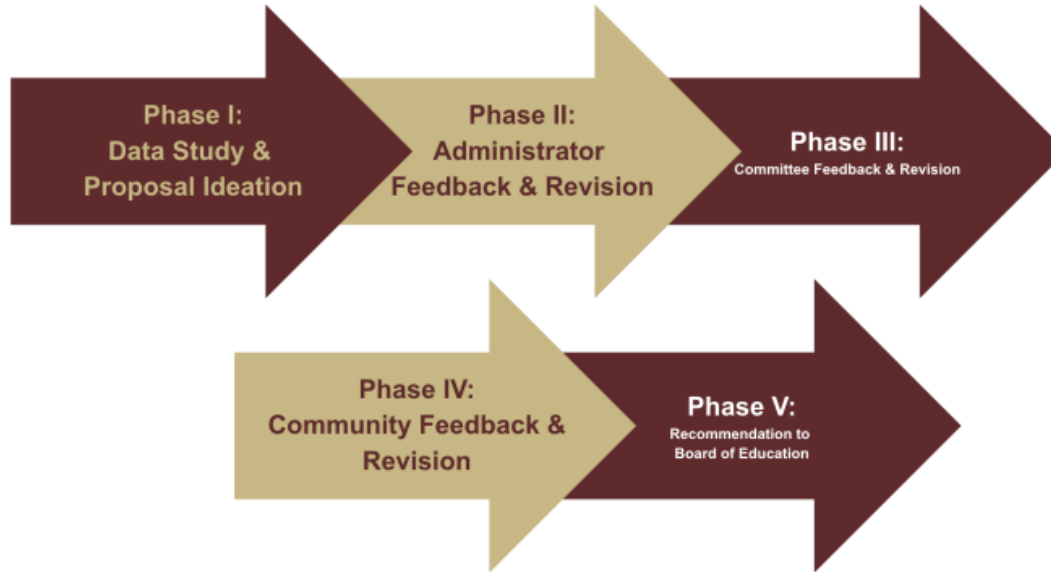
Phase I:
Data Study & Proposal Ideation

Phase II:
Administrator Feedback & Revision

Phase III:
Committee Feedback & Revision

Phase IV:
Community Feedback & Revision

Phase V:
Recommendation to Board of Education